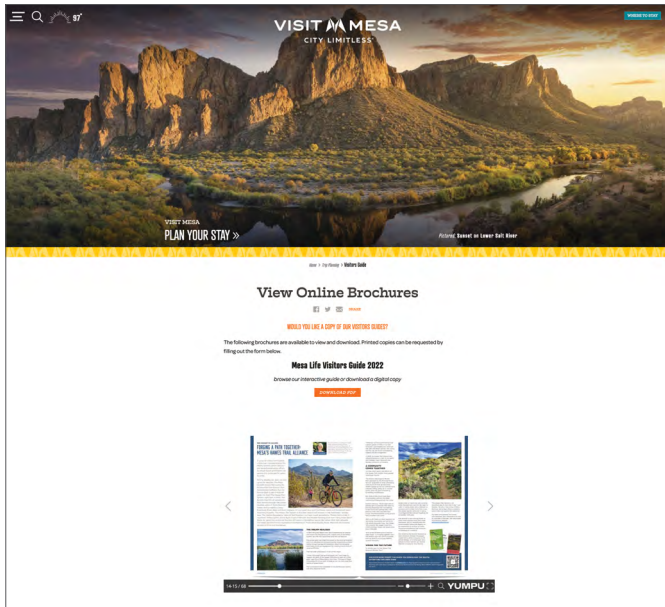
97°

VISIT MESA
CITY LIMITLESS™

WHERE TO STAY

VISIT MESA
PLAN YOUR STAY »

Pictured: Sunset on Lower Salt River

Home > Trip Planning > Visitors Guide

View Online Brochures

WOULD YOU LIKE A COPY OF OUR VISITORS GUIDE?

The following brochures are available to view and download. Printed copies can be requested by filling out the form below.

Mesa Life Visitors Guide 2022

browse our interactive guide or download a digital copy

DOWNLOAD PDF

FORGING A PATH TOGETHER: MESA'S RANGES TRAIL ALLIANCE

14-15 / 68

YUMPU